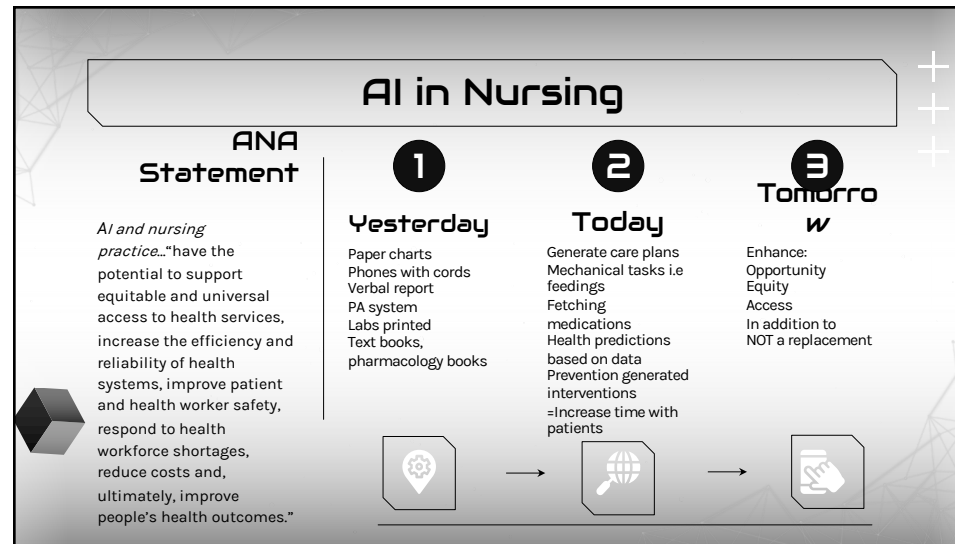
AI in Nursing

ANA Statement

AI and nursing practice…"have the potential to support equitable and universal access to health services, increase the efficiency and reliability of health systems, improve patient and health worker safety, respond to health workforce shortages, reduce costs and, ultimately, improve people's health outcomes."

1

Yesterday

Paper charts
Phones with cords
Verbal report
PA system
Labs printed
Text books, pharmacology books

2

Today

Generate care plans
Mechanical tasks i.e feedings
Fetching medications
Health predictions based on data
Prevention generated interventions
=Increase time with patients

3

Tomorrow

Enhance:
Opportunity
Equity
Access
In addition to
NOT a replacement